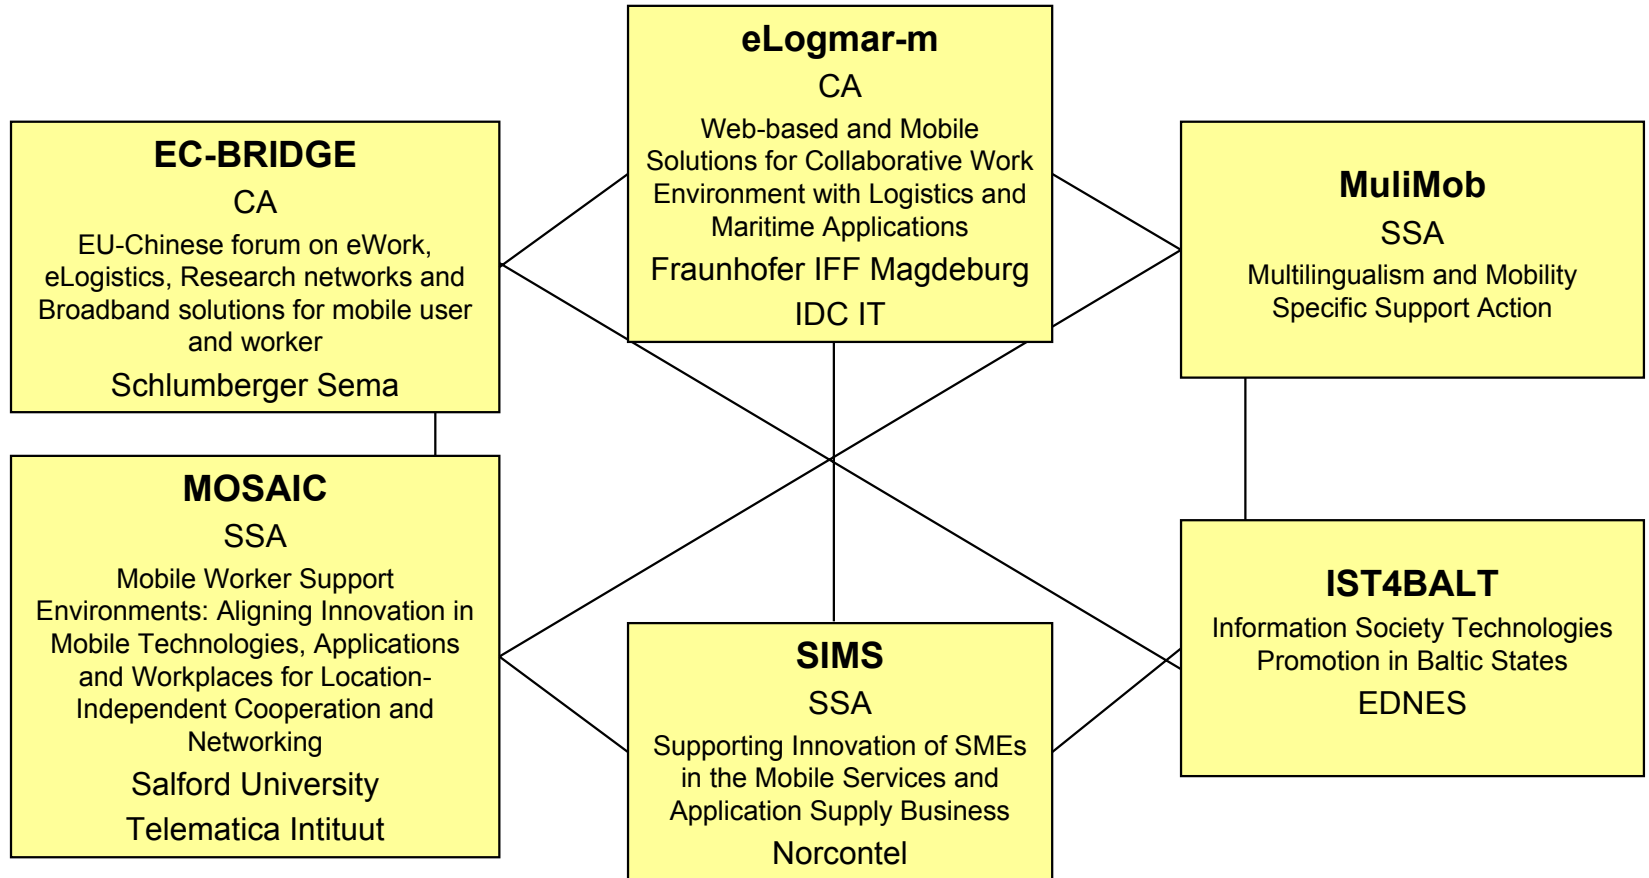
eLogmar-m
CA
Web-based and Mobile Solutions for Collaborative Work Environment with Logistics and Maritime Applications
Fraunhofer IFF Magdeburg
IDC IT

EC-BRIDGE
CA
EU-Chinese forum on eWork, eLogistics, Research networks and Broadband solutions for mobile user and worker
Schlumberger Sema

MuliMob
SSA
Multilingualism and Mobility Specific Support Action

MOSAIC
SSA
Mobile Worker Support Environments: Aligning Innovation in Mobile Technologies, Applications and Workplaces for Location-Independent Cooperation and Networking
Salford University
Telematica Intituut

IST4BALT
Information Society Technologies Promotion in Baltic States
EDNES

SIMS
SSA
Supporting Innovation of SMEs in the Mobile Services and Application Supply Business
Norcontel